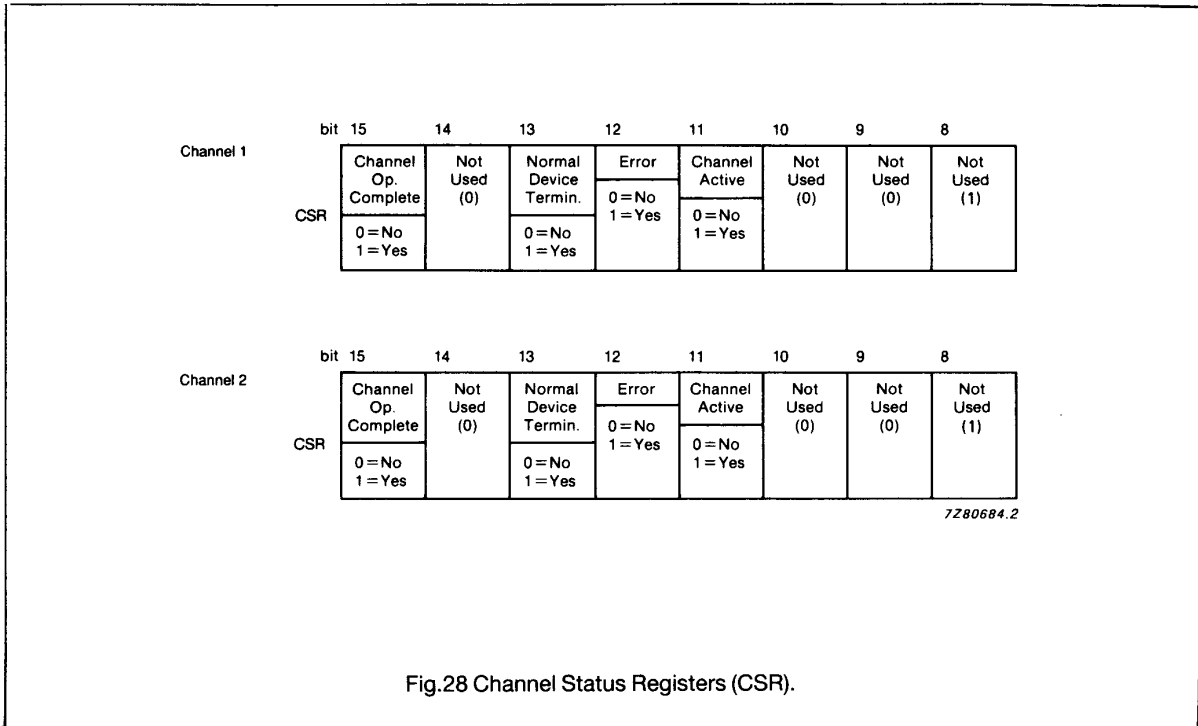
Channel 1

CSR

| bit 15 | 14 | 13 | 12 | 11 | 10 | 9 | 8 |
|---|---|---|---|---|---|---|---|
| Channel Op. Complete 0 = No 1 = Yes | Not Used (0) | Normal Device Termin. 0 = No 1 = Yes | Error 0 = No 1 = Yes | Channel Active 0 = No 1 = Yes | Not Used (0) | Not Used (0) | Not Used (1) |

Channel 2

CSR

| bit 15 | 14 | 13 | 12 | 11 | 10 | 9 | 8 |
|---|---|---|---|---|---|---|---|
| Channel Op. Complete 0 = No 1 = Yes | Not Used (0) | Normal Device Termin. 0 = No 1 = Yes | Error 0 = No 1 = Yes | Channel Active 0 = No 1 = Yes | Not Used (0) | Not Used (0) | Not Used (1) |

7Z80684.2

Fig.28 Channel Status Registers (CSR).